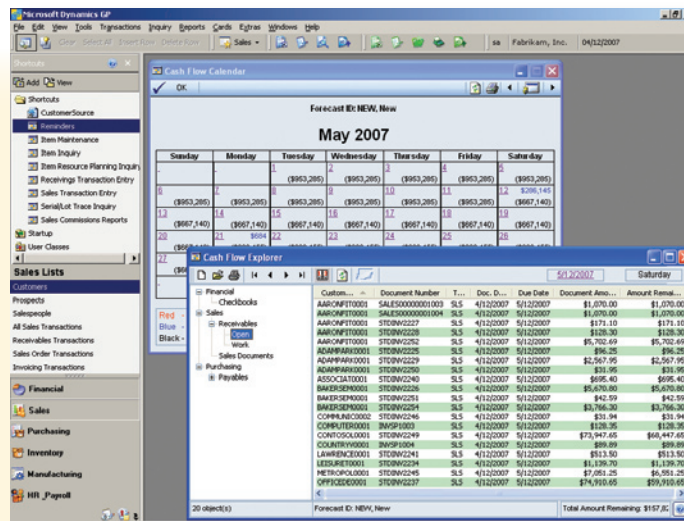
Microsoft Dynamics GP

File Edit View Tools Transactions Inquiry Reports Cards Extras Windows Help

Clear Select All Insert Row Delete Row Sales sa Fabrikam, Inc. 04/12/2007

Shortcuts

Add View

Shortcuts
CustomerSource
Reminders
Item Maintenance
Item Inquiry
Item Resource Planning Inquiry
Receivings Transaction Entry
Sales Transaction Entry
Serial/Lot Trace Inquiry
Sales Commissions Reports
Startup
User Classes

Sales Lists
Customers
Prospects
Salespeople
All Sales Transactions
Receivables Transactions
Sales Order Transactions
Invoicing Transactions

Financial
Sales
Purchasing
Inventory
Manufacturing
HR_Payroll

Cash Flow Calendar

OK

Forecast ID: NEW, New

May 2007

| Sunday | Monday | Tuesday | Wednesday | Thursday | Friday | Saturday |
|---|---|---|---|---|---|---|
| | | 1 ($953,285) | 2 ($953,285) | 3 ($953,285) | 4 ($953,285) | 5 ($953,285) |
| 6 ($953,285) | 7 ($953,285) | 8 ($953,285) | 9 ($953,285) | 10 ($953,285) | 11 ($953,285) | 12 $286,145 ($667,140) |
| 13 ($667,140) | 14 ($667,140) | 15 ($667,140) | 16 ($667,140) | 17 ($667,140) | 18 ($667,140) | 19 ($667,140) |
| 20 ($66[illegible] | 21 $684 ($667,140) | 22 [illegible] | 23 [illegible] | 24 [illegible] | 25 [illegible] | 26 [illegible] |
| 27 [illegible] | | | | | | |

Red -
Blue -
Black -

Cash Flow Explorer

5/12/2007 Saturday

Financial
Checkbooks
Sales
Receivables
Open
Work
Sales Documents
Purchasing
Payables

| Custom... | Document Number | T... | Doc. D... | Due Date | Document Amo... | Amount Remai... |
|---|---|---|---|---|---|---|
| AARONFIT0001 | SALES00000001003 | SLS | 4/12/2007 | 5/12/2007 | $1,070.00 | $1,070.00 |
| AARONFIT0001 | SALES00000001004 | SLS | 4/12/2007 | 5/12/2007 | $1,070.00 | $1,070.00 |
| AARONFIT0001 | STDINV2227 | SLS | 4/12/2007 | 5/12/2007 | $171.10 | $171.10 |
| AARONFIT0001 | STDINV2228 | SLS | 4/12/2007 | 5/12/2007 | $128.30 | $128.30 |
| AARONFIT0001 | STDINV2252 | SLS | 4/12/2007 | 5/12/2007 | $5,702.69 | $5,702.69 |
| ADAMPARK0001 | STDINV2225 | SLS | 4/12/2007 | 5/12/2007 | $96.25 | $96.25 |
| ADAMPARK0001 | STDINV2229 | SLS | 4/12/2007 | 5/12/2007 | $2,567.95 | $2,567.95 |
| ADAMPARK0001 | STDINV2250 | SLS | 4/12/2007 | 5/12/2007 | $31.95 | $31.95 |
| ASSOCIAT0001 | STDINV2240 | SLS | 4/12/2007 | 5/12/2007 | $695.40 | $695.40 |
| BAKERSEM0001 | STDINV2226 | SLS | 4/12/2007 | 5/12/2007 | $5,670.80 | $5,670.80 |
| BAKERSEM0001 | STDINV2251 | SLS | 4/12/2007 | 5/12/2007 | $42.59 | $42.59 |
| BAKERSEM0001 | STDINV2254 | SLS | 4/12/2007 | 5/12/2007 | $3,766.30 | $3,766.30 |
| COMMUNIC0002 | STDINV2246 | SLS | 4/12/2007 | 5/12/2007 | $31.94 | $31.94 |
| COMPUTER0001 | INVSP1003 | SLS | 4/12/2007 | 5/12/2007 | $128.35 | $128.35 |
| CONTOSOL0001 | STDINV2249 | SLS | 4/12/2007 | 5/12/2007 | $73,947.65 | $68,447.65 |
| COUNTRYW0001 | INVSP1004 | SLS | 4/12/2007 | 5/12/2007 | $89.89 | $89.89 |
| LAWRENCE0001 | STDINV2241 | SLS | 4/12/2007 | 5/12/2007 | $513.50 | $513.50 |
| LEISURET0001 | STDINV2234 | SLS | 4/12/2007 | 5/12/2007 | $1,139.70 | $1,139.70 |
| METROPOL0001 | STDINV2245 | SLS | 4/12/2007 | 5/12/2007 | $7,051.25 | $6,551.25 |
| OFFICEDE0001 | STDINV2237 | SLS | 4/12/2007 | 5/12/2007 | $74,910.65 | $59,910.65 |

20 object(s) Forecast ID: NEW, New Total Amount Remaining: $157,8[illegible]